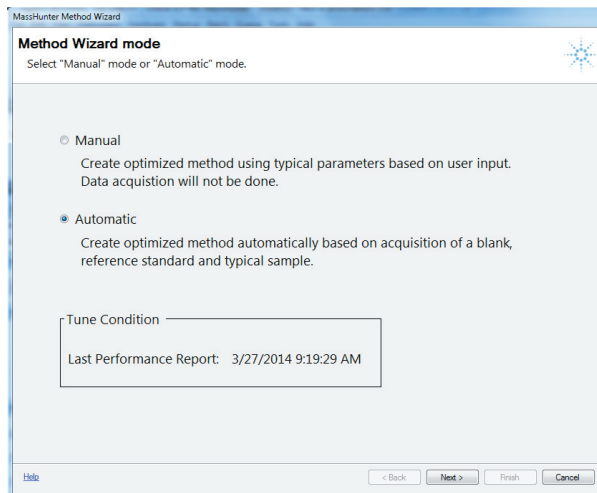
MassHunter Method Wizard

Method Wizard mode

Select "Manual" mode or "Automatic" mode.

Manual

Create optimized method using typical parameters based on user input. Data acquistion will not be done.

Automatic

Create optimized method automatically based on acquisition of a blank, reference standard and typical sample.

Tune Condition

Last Performance Report: 3/27/2014 9:19:29 AM

Help

< Back

Next >

Finish

Cancel